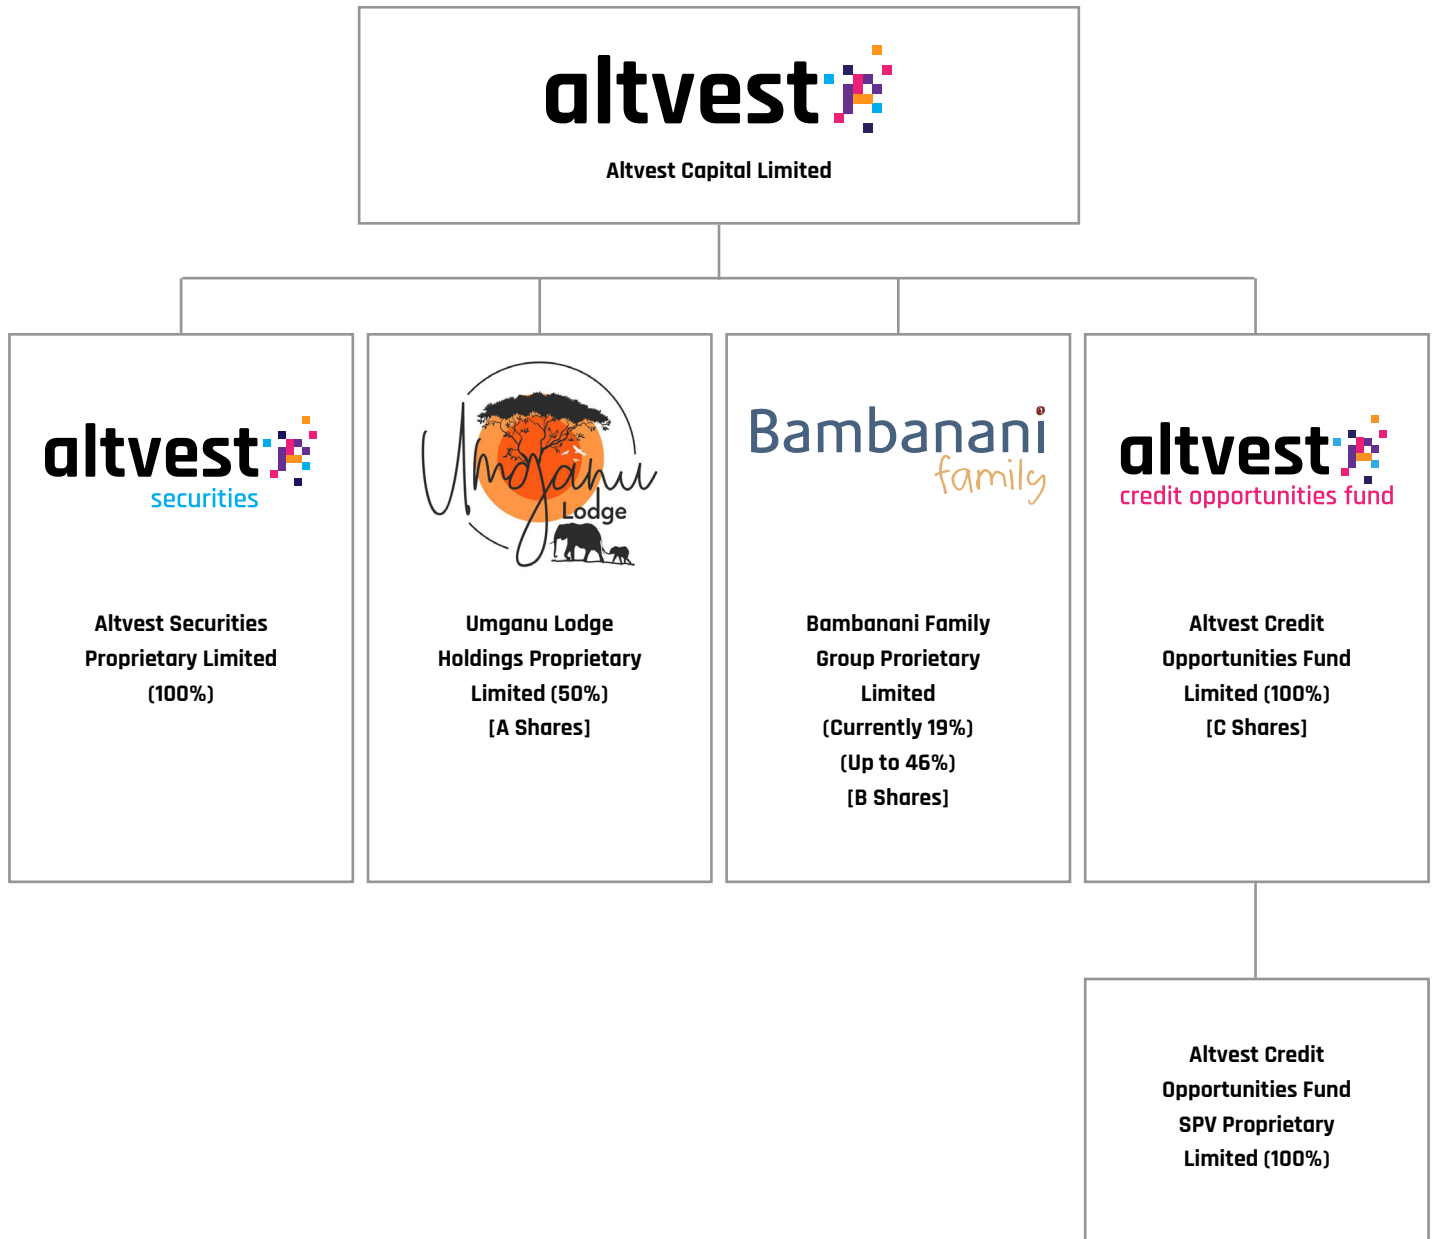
altvest

Altvest Capital Limited

altvest
securities

Altvest Securities Proprietary Limited (100%)

Umganu Lodge

Umganu Lodge Holdings Proprietary Limited (50%) [A Shares]

Bambanani family

Bambanani Family Group Prorietary Limited (Currently 19%) (Up to 46%) [B Shares]

altvest
credit opportunities fund

Altvest Credit Opportunities Fund Limited (100%) [C Shares]

Altvest Credit Opportunities Fund SPV Proprietary Limited (100%)